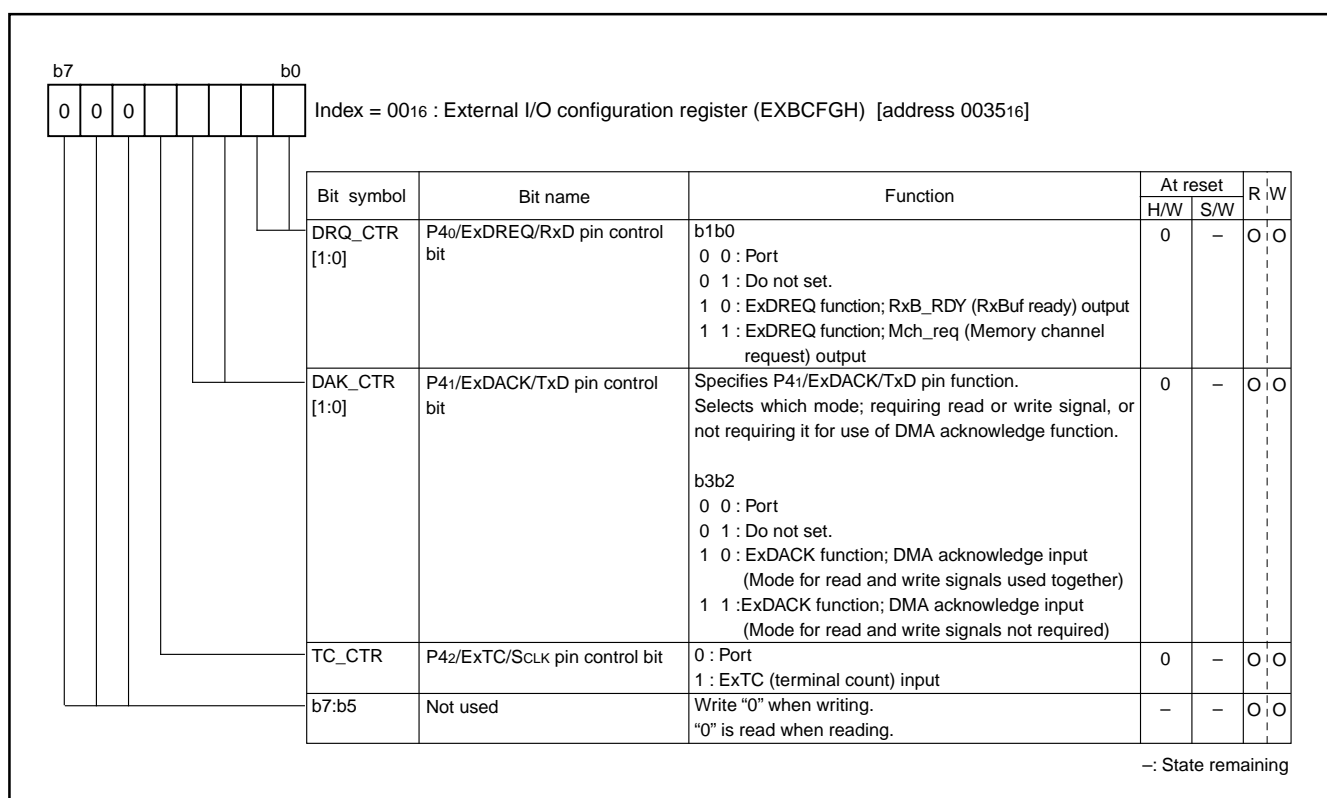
b7 b0

0 0 0

Index = $00_{16}$ : External I/O configuration register (EXBCFGH) [address $0035_{16}$]

| Bit symbol | Bit name | Function | At reset H/W | At reset S/W | R | W |
|---|---|---|---|---|---|---|
| DRQ_CTR [1:0] | $P4_0$/ExDREQ/RxD pin control bit | b1b0<br>0 0 : Port<br>0 1 : Do not set.<br>1 0 : ExDREQ function; RxB_RDY (RxBuf ready) output<br>1 1 : ExDREQ function; Mch_req (Memory channel request) output | 0 | – | O | O |
| DAK_CTR [1:0] | $P4_1$/ExDACK/TxD pin control bit | Specifies $P4_1$/ExDACK/TxD pin function.<br>Selects which mode; requiring read or write signal, or not requiring it for use of DMA acknowledge function.<br><br>b3b2<br>0 0 : Port<br>0 1 : Do not set.<br>1 0 : ExDACK function; DMA acknowledge input (Mode for read and write signals used together)<br>1 1 :ExDACK function; DMA acknowledge input (Mode for read and write signals not required) | 0 | – | O | O |
| TC_CTR | $P4_2$/ExTC/SCLK pin control bit | 0 : Port<br>1 : ExTC (terminal count) input | 0 | – | O | O |
| b7:b5 | Not used | Write “0” when writing.<br>“0” is read when reading. | – | – | O | O |

–: State remaining